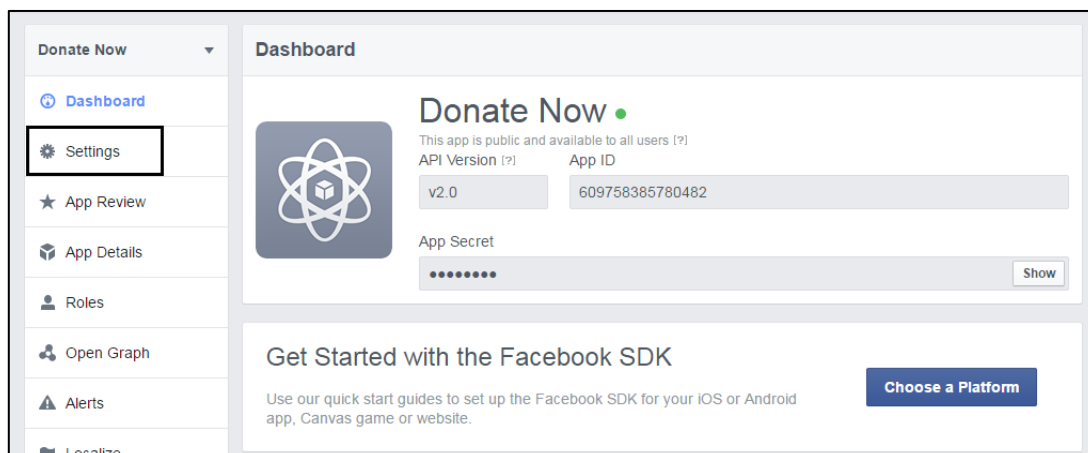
Donate Now

Dashboard

Settings

App Review

App Details

Roles

Open Graph

Alerts

Localize

Dashboard

Donate Now

This app is public and available to all users [?]

API Version [?]

App ID

v2.0

609758385780482

App Secret

••••••••

Show

Get Started with the Facebook SDK

Use our quick start guides to set up the Facebook SDK for your iOS or Android app, Canvas game or website.

Choose a Platform